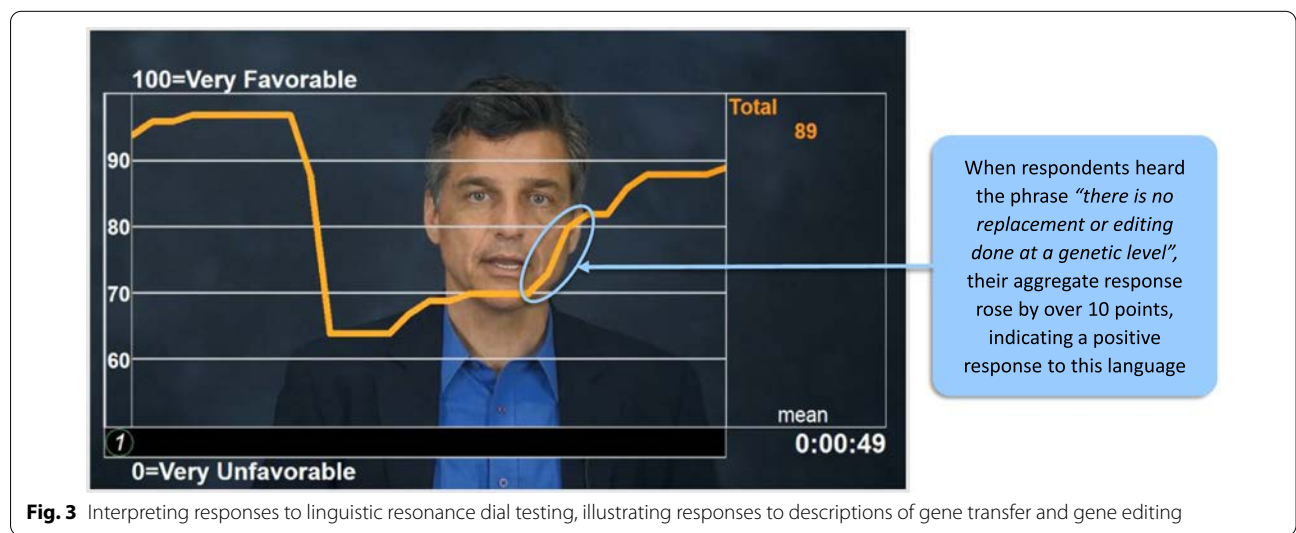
100=Very Favorable

Total
89

90

80

70

60

mean

1

0:00:49

0=Very Unfavorable

When respondents heard the phrase *"there is no replacement or editing done at a genetic level",* their aggregate response rose by over 10 points, indicating a positive response to this language

**Fig. 3** Interpreting responses to linguistic resonance dial testing, illustrating responses to descriptions of gene transfer and gene editing